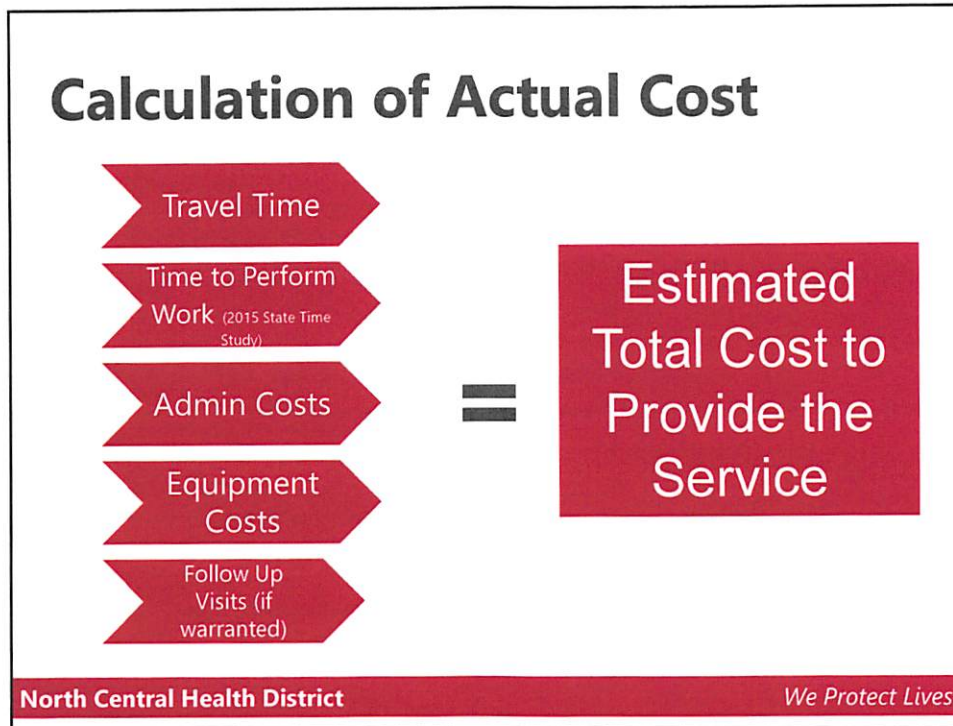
Calculation of Actual Cost

Travel Time

Time to Perform Work (2015 State Time Study)

Admin Costs

Equipment Costs

Follow Up Visits (if warranted)

=

Estimated Total Cost to Provide the Service

North Central Health District

We Protect Lives